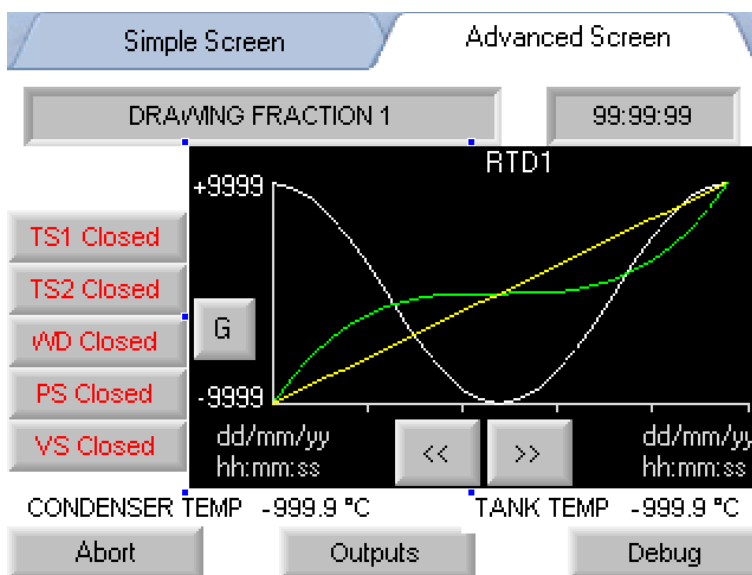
Simple Screen
Advanced Screen

DRAWING FRACTION 1
99:99:99

RTD1
+9999
-9999

TS1 Closed
TS2 Closed
WD Closed
PS Closed
VS Closed

G

dd/mm/yy
hh:mm:ss
<<
>>
dd/mm/yy
hh:mm:ss

CONDENSER TEMP -999.9 °C
TANK TEMP -999.9 °C

Abort
Outputs
Debug